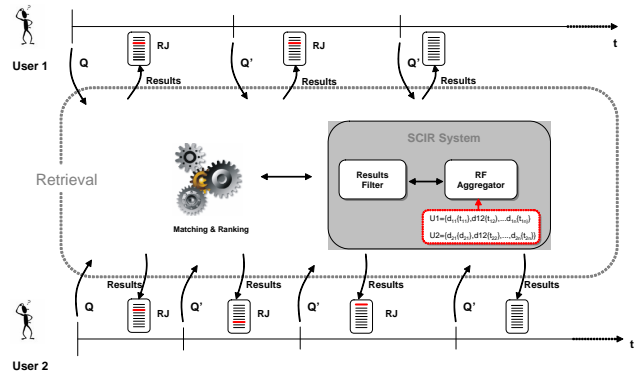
User 1

Q

RJ

Results

Q'

RJ

Results

Q'

Results

t

Retrieval

Matching & Ranking

SCIR System

Results Filter

RF Aggregator

U1=(d$_{11}$(t$_{11}$),d12(t$_{12}$)....d$_{1k}$(t$_{1k}$))

U2=(d$_{21}$(d$_{21}$),d12(t$_{22}$)......d$_{2k}$(t$_{2k}$))

Results

Results

Results

Results

Q

RJ

Q'

RJ

Q'

RJ

Q'

t

User 2